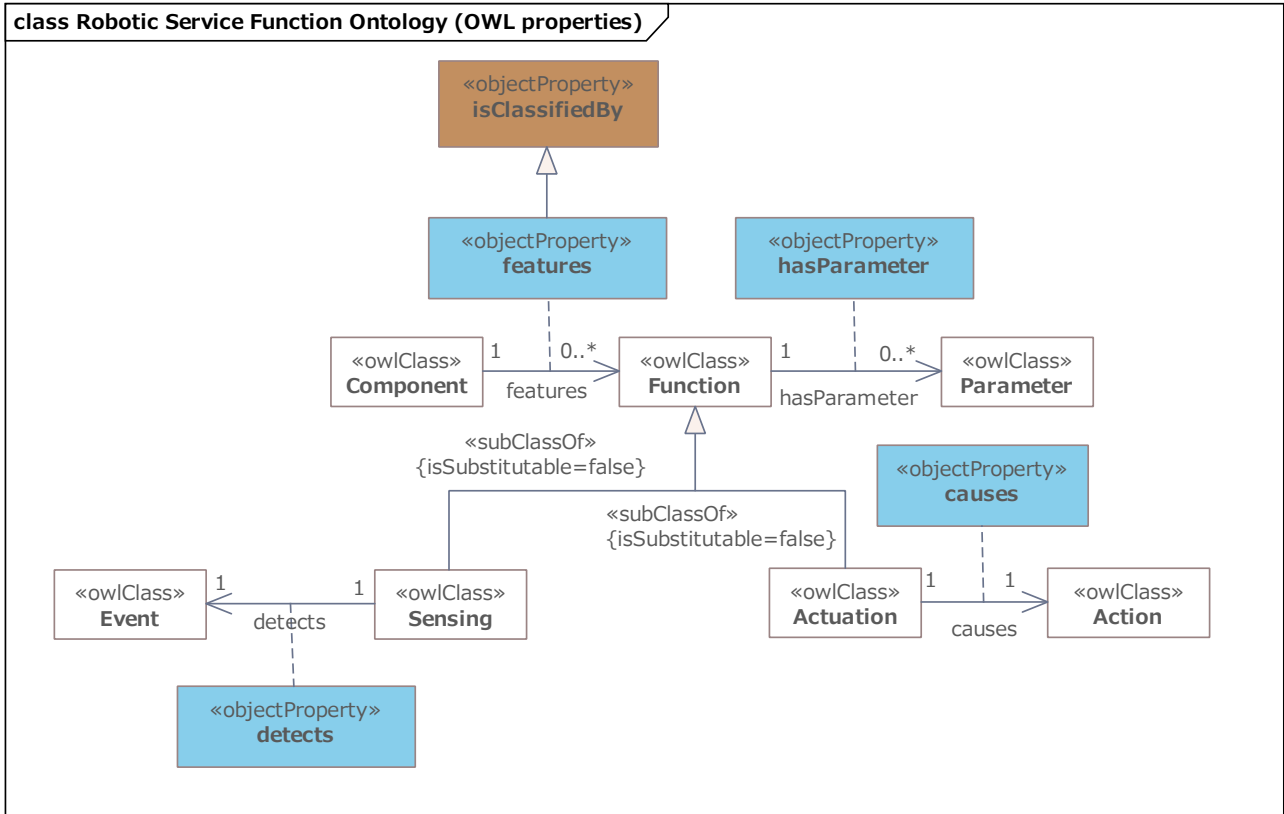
class Robotic Service Function Ontology (OWL properties)

«objectProperty»
isClassifiedBy

«objectProperty»
features

«objectProperty»
hasParameter

«owlClass»
Component

1

0..*

features

«owlClass»
Function

1

0..*

hasParameter

«owlClass»
Parameter

«subClassOf»
{isSubstitutable=false}

«objectProperty»
causes

«subClassOf»
{isSubstitutable=false}

«owlClass»
Event

1

1

detects

«owlClass»
Sensing

«owlClass»
Actuation

1

1

causes

«owlClass»
Action

«objectProperty»
detects